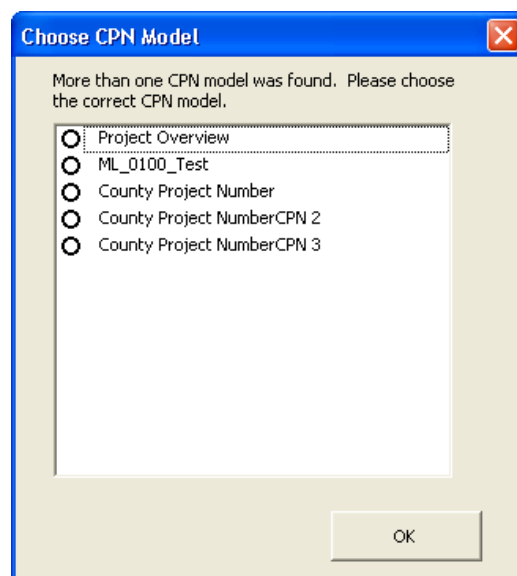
Choose CPN Model

More than one CPN model was found. Please choose the correct CPN model.

Project Overview
ML_0100_Test
County Project Number
County Project NumberCPN 2
County Project NumberCPN 3

OK